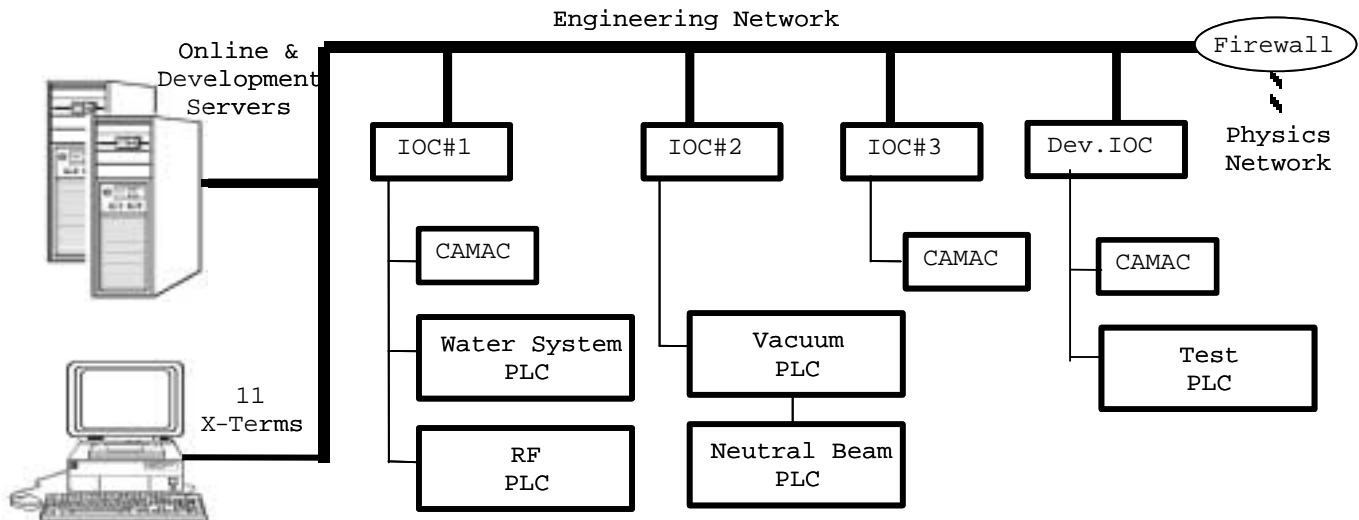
Engineering Network

Online & Development Servers

Firewall

Physics Network

IOC#1

IOC#2

IOC#3

Dev.IOC

CAMAC

CAMAC

CAMAC

Water System PLC

Vacuum PLC

Test PLC

11 X-Terms

RF PLC

Neutral Beam PLC